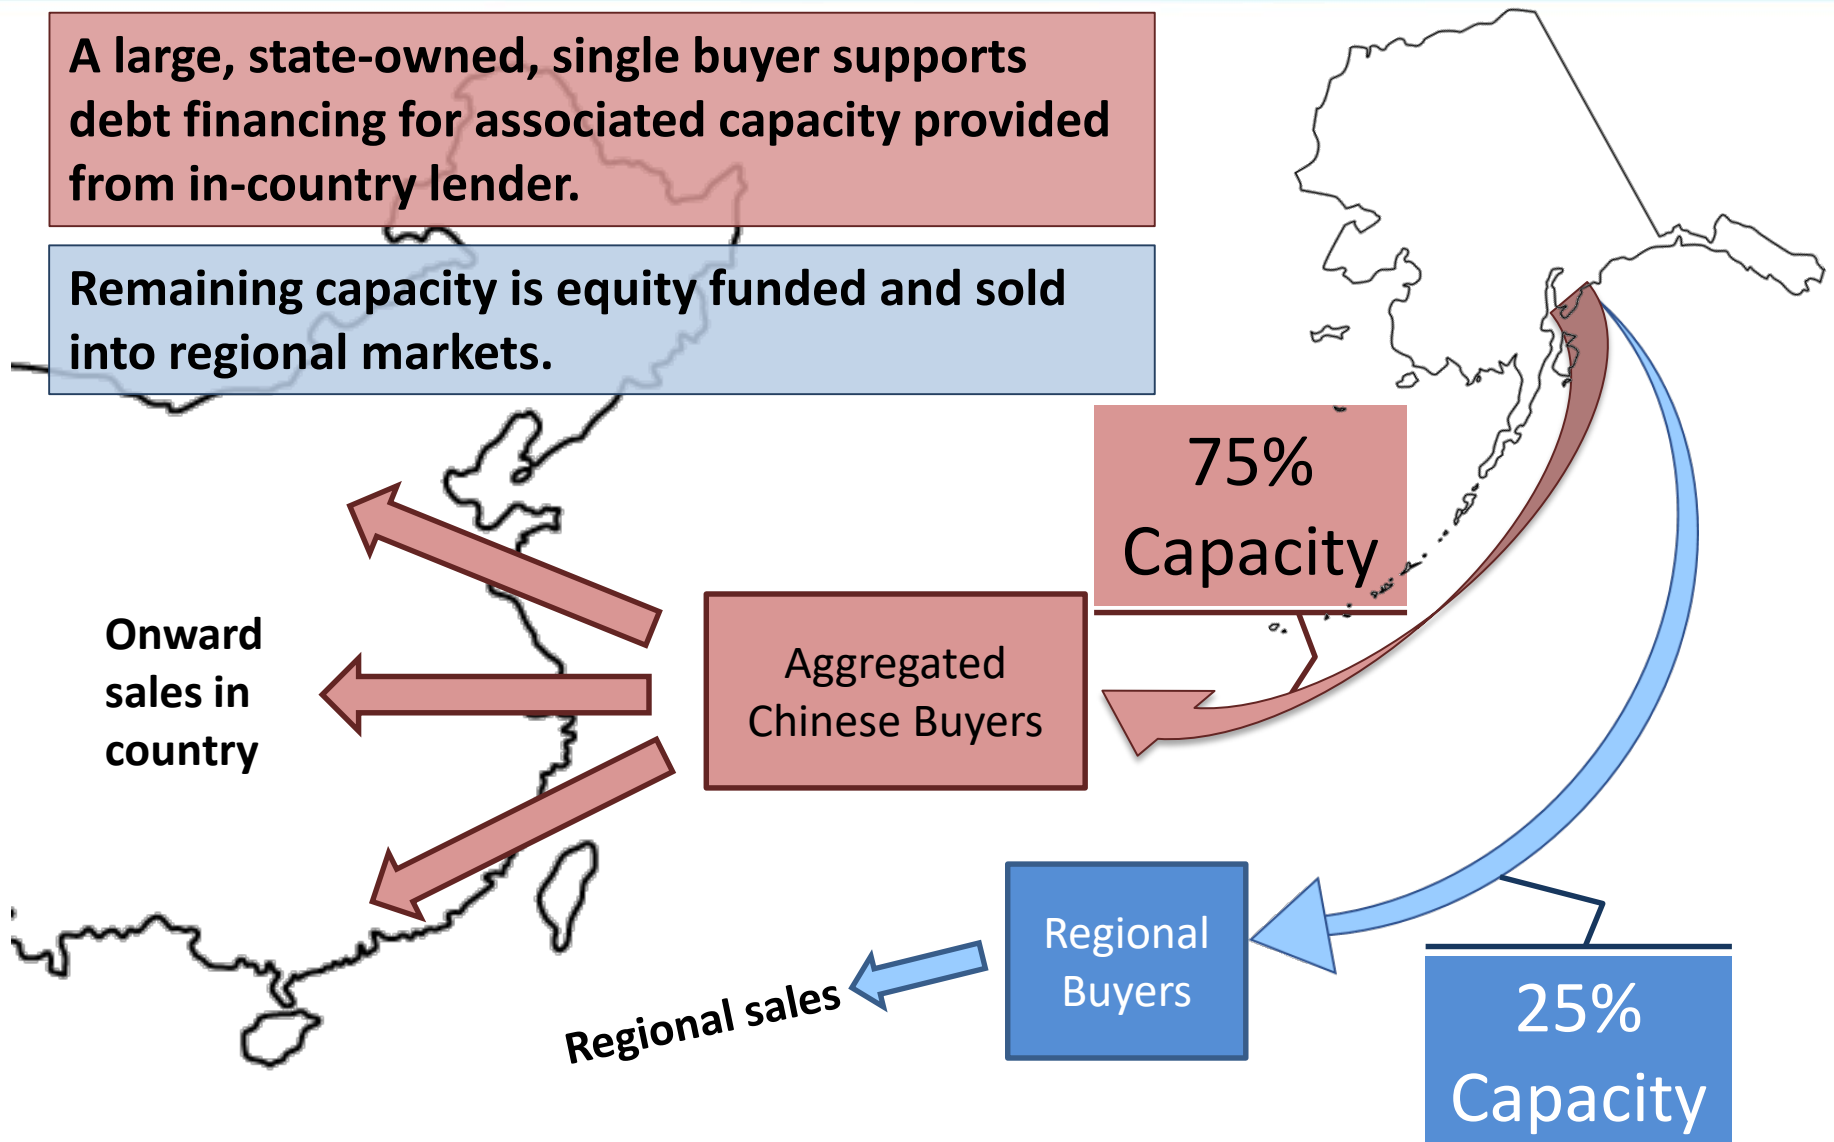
A large, state-owned, single buyer supports debt financing for associated capacity provided from in-country lender.

Remaining capacity is equity funded and sold into regional markets.

75% Capacity

Onward sales in country

Aggregated Chinese Buyers

Regional Buyers

Regional sales

25% Capacity